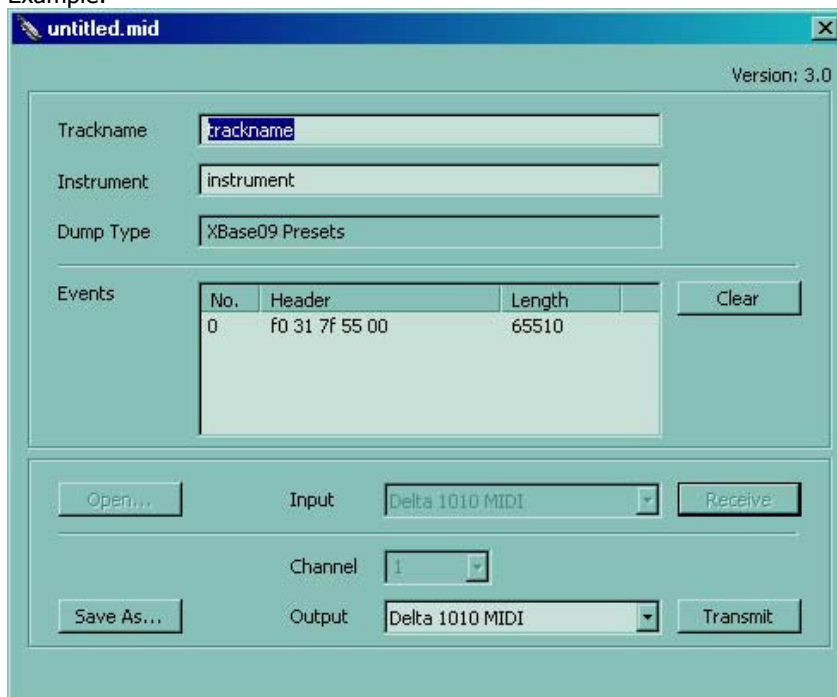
Example:

untitled.mid

Version: 3.0

Trackname trackname

Instrument instrument

Dump Type XBase09 Presets

Events

| No. | Header | Length |
|---|---|---|
| 0 | f0 31 7f 55 00 | 65510 |

Clear

Open...

Input Delta 1010 MIDI

Receive

Channel 1

Save As...

Output Delta 1010 MIDI

Transmit